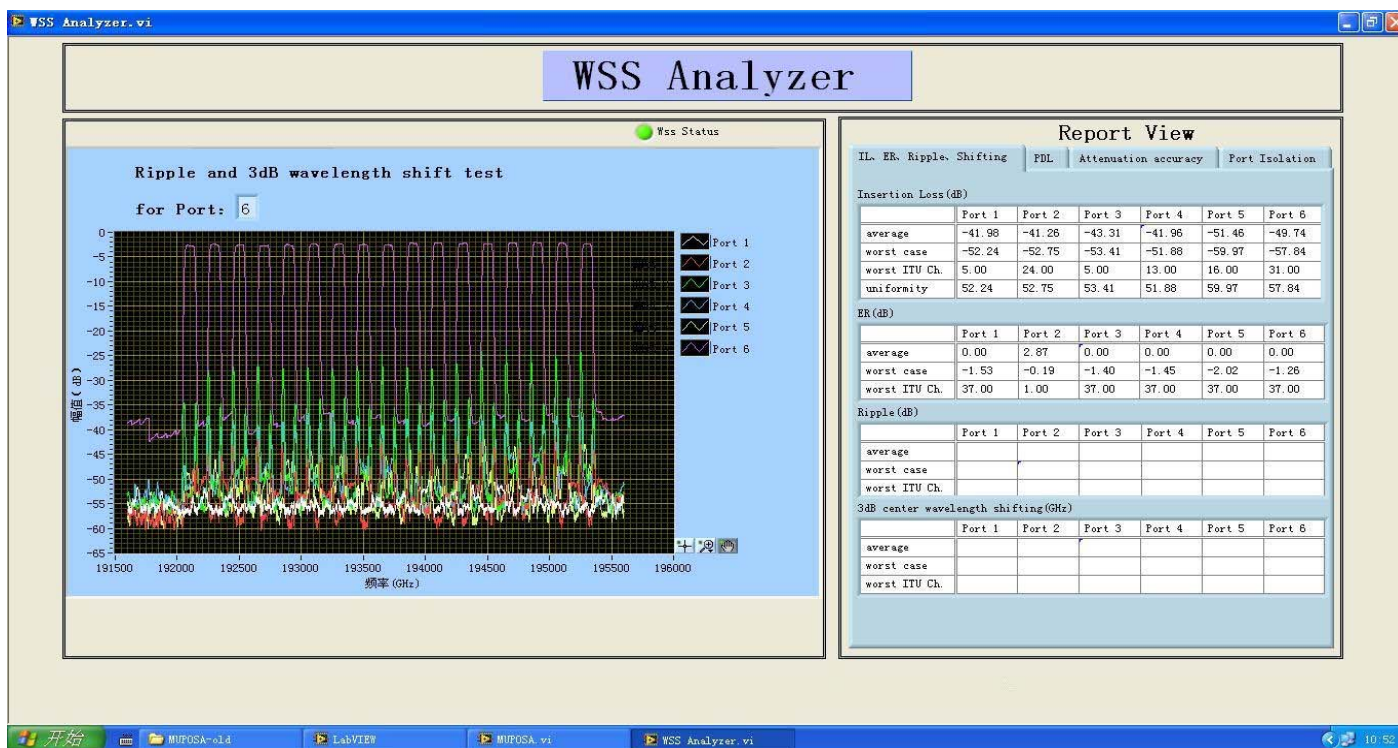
WSS Analyzer.vi

WSS Analyzer

Wss Status

Ripple and 3dB wavelength shift test

for Port: 6

0
-5
-10
-15
-20
-25
-30
-35
-40
-45
-50
-55
-60
-65

幅值(dB)

191500 192000 192500 193000 193500 194000 194500 195000 195500 196000

频率(GHz)

Port 1
Port 2
Port 3
Port 4
Port 5
Port 6

Report View

IL、ER、Ripple、Shifting | PDL | Attenuation accuracy | Port Isolation

Insertion Loss(dB)

| | Port 1 | Port 2 | Port 3 | Port 4 | Port 5 | Port 6 |
|---|---|---|---|---|---|---|
| average | -41.98 | -41.26 | -43.31 | -41.96 | -51.46 | -49.74 |
| worst case | -52.24 | -52.75 | -53.41 | -51.88 | -59.97 | -57.84 |
| worst ITU Ch. | 5.00 | 24.00 | 5.00 | 13.00 | 16.00 | 31.00 |
| uniformity | 52.24 | 52.75 | 53.41 | 51.88 | 59.97 | 57.84 |

ER(dB)

| | Port 1 | Port 2 | Port 3 | Port 4 | Port 5 | Port 6 |
|---|---|---|---|---|---|---|
| average | 0.00 | 2.87 | 0.00 | 0.00 | 0.00 | 0.00 |
| worst case | -1.53 | -0.19 | -1.40 | -1.45 | -2.02 | -1.26 |
| worst ITU Ch. | 37.00 | 1.00 | 37.00 | 37.00 | 37.00 | 37.00 |

Ripple(dB)

| | Port 1 | Port 2 | Port 3 | Port 4 | Port 5 | Port 6 |
|---|---|---|---|---|---|---|
| average | | | | | | |
| worst case | | | | | | |
| worst ITU Ch. | | | | | | |

3dB center wavelength shifting(GHz)

| | Port 1 | Port 2 | Port 3 | Port 4 | Port 5 | Port 6 |
|---|---|---|---|---|---|---|
| average | | | | | | |
| worst case | | | | | | |
| worst ITU Ch. | | | | | | |

开始 MUPOSA-old LabVIEW MUPOSA.vi WSS Analyzer.vi 10:52